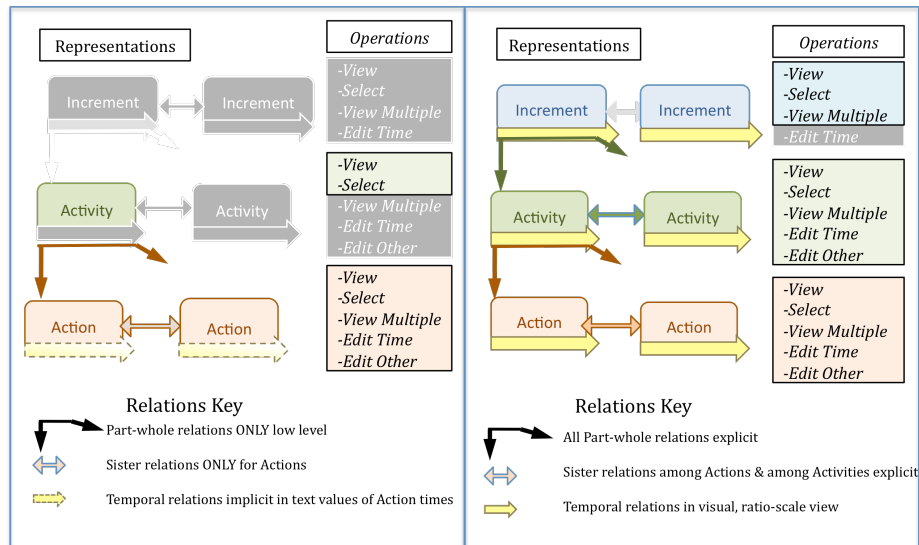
Representations

Operations

Increment

Increment

-View
-Select
-View Multiple
-Edit Time

Activity

Activity

-View
-Select
-View Multiple
-Edit Time
-Edit Other

Action

Action

-View
-Select
-View Multiple
-Edit Time
-Edit Other

Relations Key

Part-whole relations ONLY low level

Sister relations ONLY for Actions

Temporal relations implicit in text values of Action times

Representations

Operations

Increment

Increment

-View
-Select
-View Multiple
-Edit Time

Activity

Activity

-View
-Select
-View Multiple
-Edit Time
-Edit Other

Action

Action

-View
-Select
-View Multiple
-Edit Time
-Edit Other

Relations Key

All Part-whole relations explicit

Sister relations among Actions & among Activities explicit

Temporal relations in visual, ratio-scale view